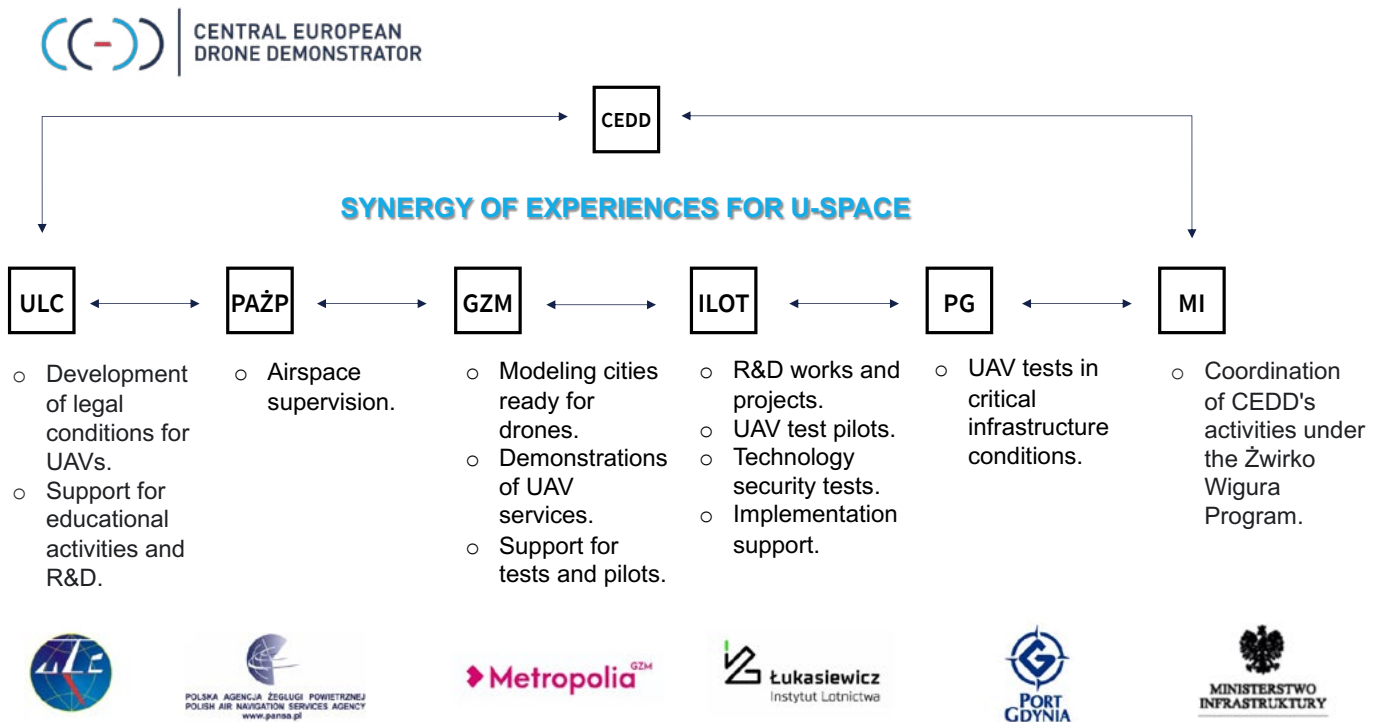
CENTRAL EUROPEAN DRONE DEMONSTRATOR

CEDD

SYNERGY OF EXPERIENCES FOR U-SPACE

ULC

PAŻP

GZM

ILOT

PG

MI

○ Development of legal conditions for UAVs.
○ Support for educational activities and R&D.

○ Airspace supervision.

○ Modeling cities ready for drones.
○ Demonstrations of UAV services.
○ Support for tests and pilots.

○ R&D works and projects.
○ UAV test pilots.
○ Technology security tests.
○ Implementation support.

○ UAV tests in critical infrastructure conditions.

○ Coordination of CEDD's activities under the Żwirko Wigura Program.

ULC

POLSKA AGENCJA ŻEGLUGI POWIETRZNEJ
POLISH AIR NAVIGATION SERVICES AGENCY
www.pansa.pl

Metropolia GZM

Łukasiewicz
Instytut Lotnictwa

PORT GDYNIA

MINISTERSTWO INFRASTRUKTURY